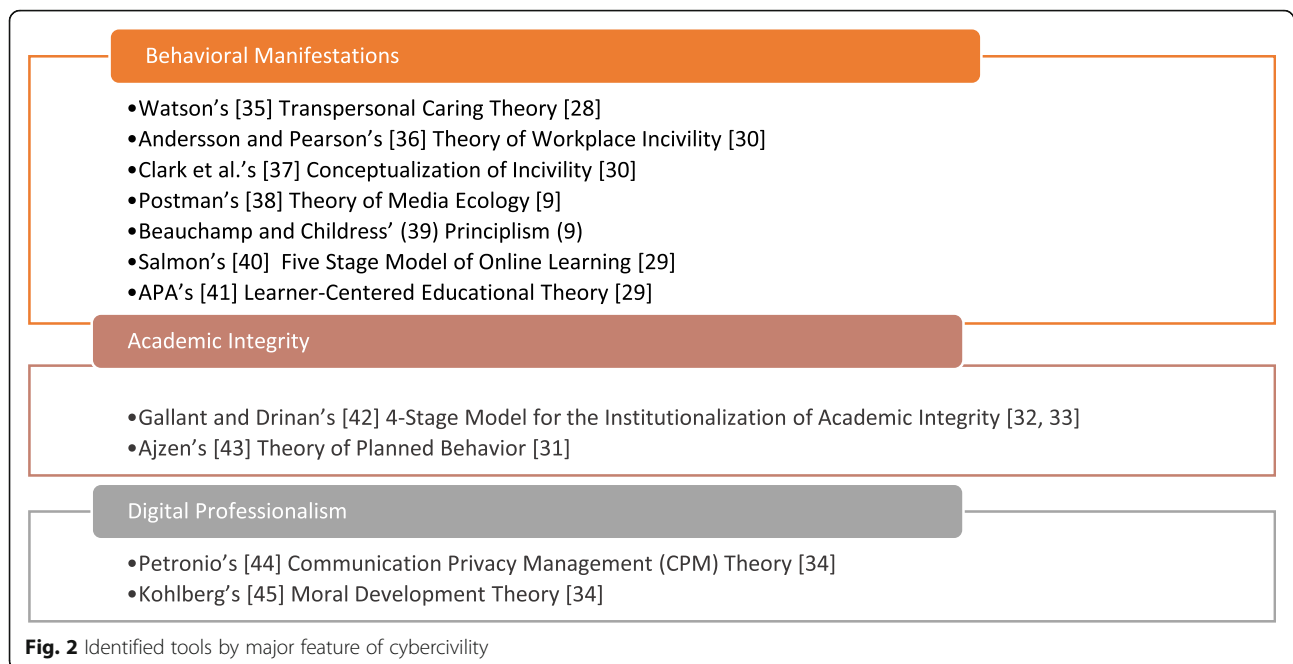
Behavioral Manifestations

•Watson's [35] Transpersonal Caring Theory [28]
•Andersson and Pearson's [36] Theory of Workplace Incivility [30]
•Clark et al.'s [37] Conceptualization of Incivility [30]
•Postman's [38] Theory of Media Ecology [9]
•Beauchamp and Childress' (39) Principlism (9)
•Salmon's [40] Five Stage Model of Online Learning [29]
•APA's [41] Learner-Centered Educational Theory [29]

Academic Integrity

•Gallant and Drinan's [42] 4-Stage Model for the Institutionalization of Academic Integrity [32, 33]
•Ajzen's [43] Theory of Planned Behavior [31]

Digital Professionalism

•Petronio's [44] Communication Privacy Management (CPM) Theory [34]
•Kohlberg's [45] Moral Development Theory [34]

Fig. 2 Identified tools by major feature of cybercivility